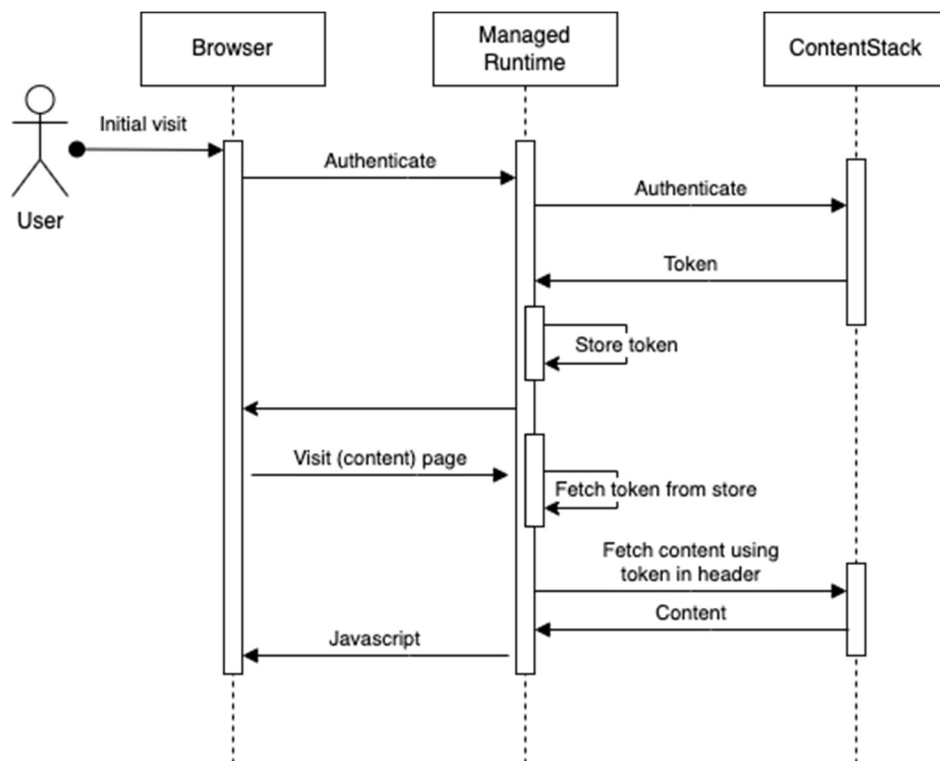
Browser

Managed Runtime

ContentStack

User

Initial visit

Authenticate

Authenticate

Token

Store token

Visit (content) page

Fetch token from store

Fetch content using token in header

Content

Javascript